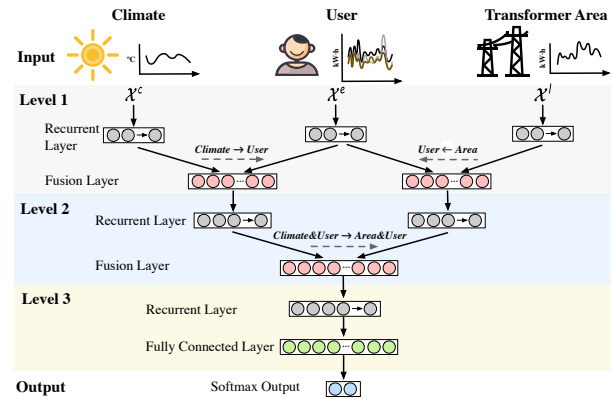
Climate

User

Transformer Area

Input

°C

kW·h

kW·h

Level 1

$\mathcal{X}^c$

$\mathcal{X}^e$

$\mathcal{X}^l$

Recurrent Layer

Climate → User

User ← Area

Fusion Layer

Level 2

Recurrent Layer

Climate&User → Area&User

Fusion Layer

Level 3

Recurrent Layer

Fully Connected Layer

Output

Softmax Output